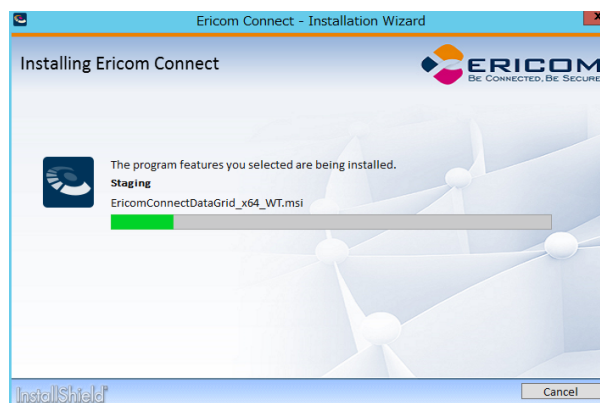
Ericom Connect - Installation Wizard

Installing Ericom Connect

ERICOM
BE CONNECTED, BE SECURE

The program features you selected are being installed.

Staging

EricomConnectDataGrid_x64_WT.msi

InstallShield

Cancel